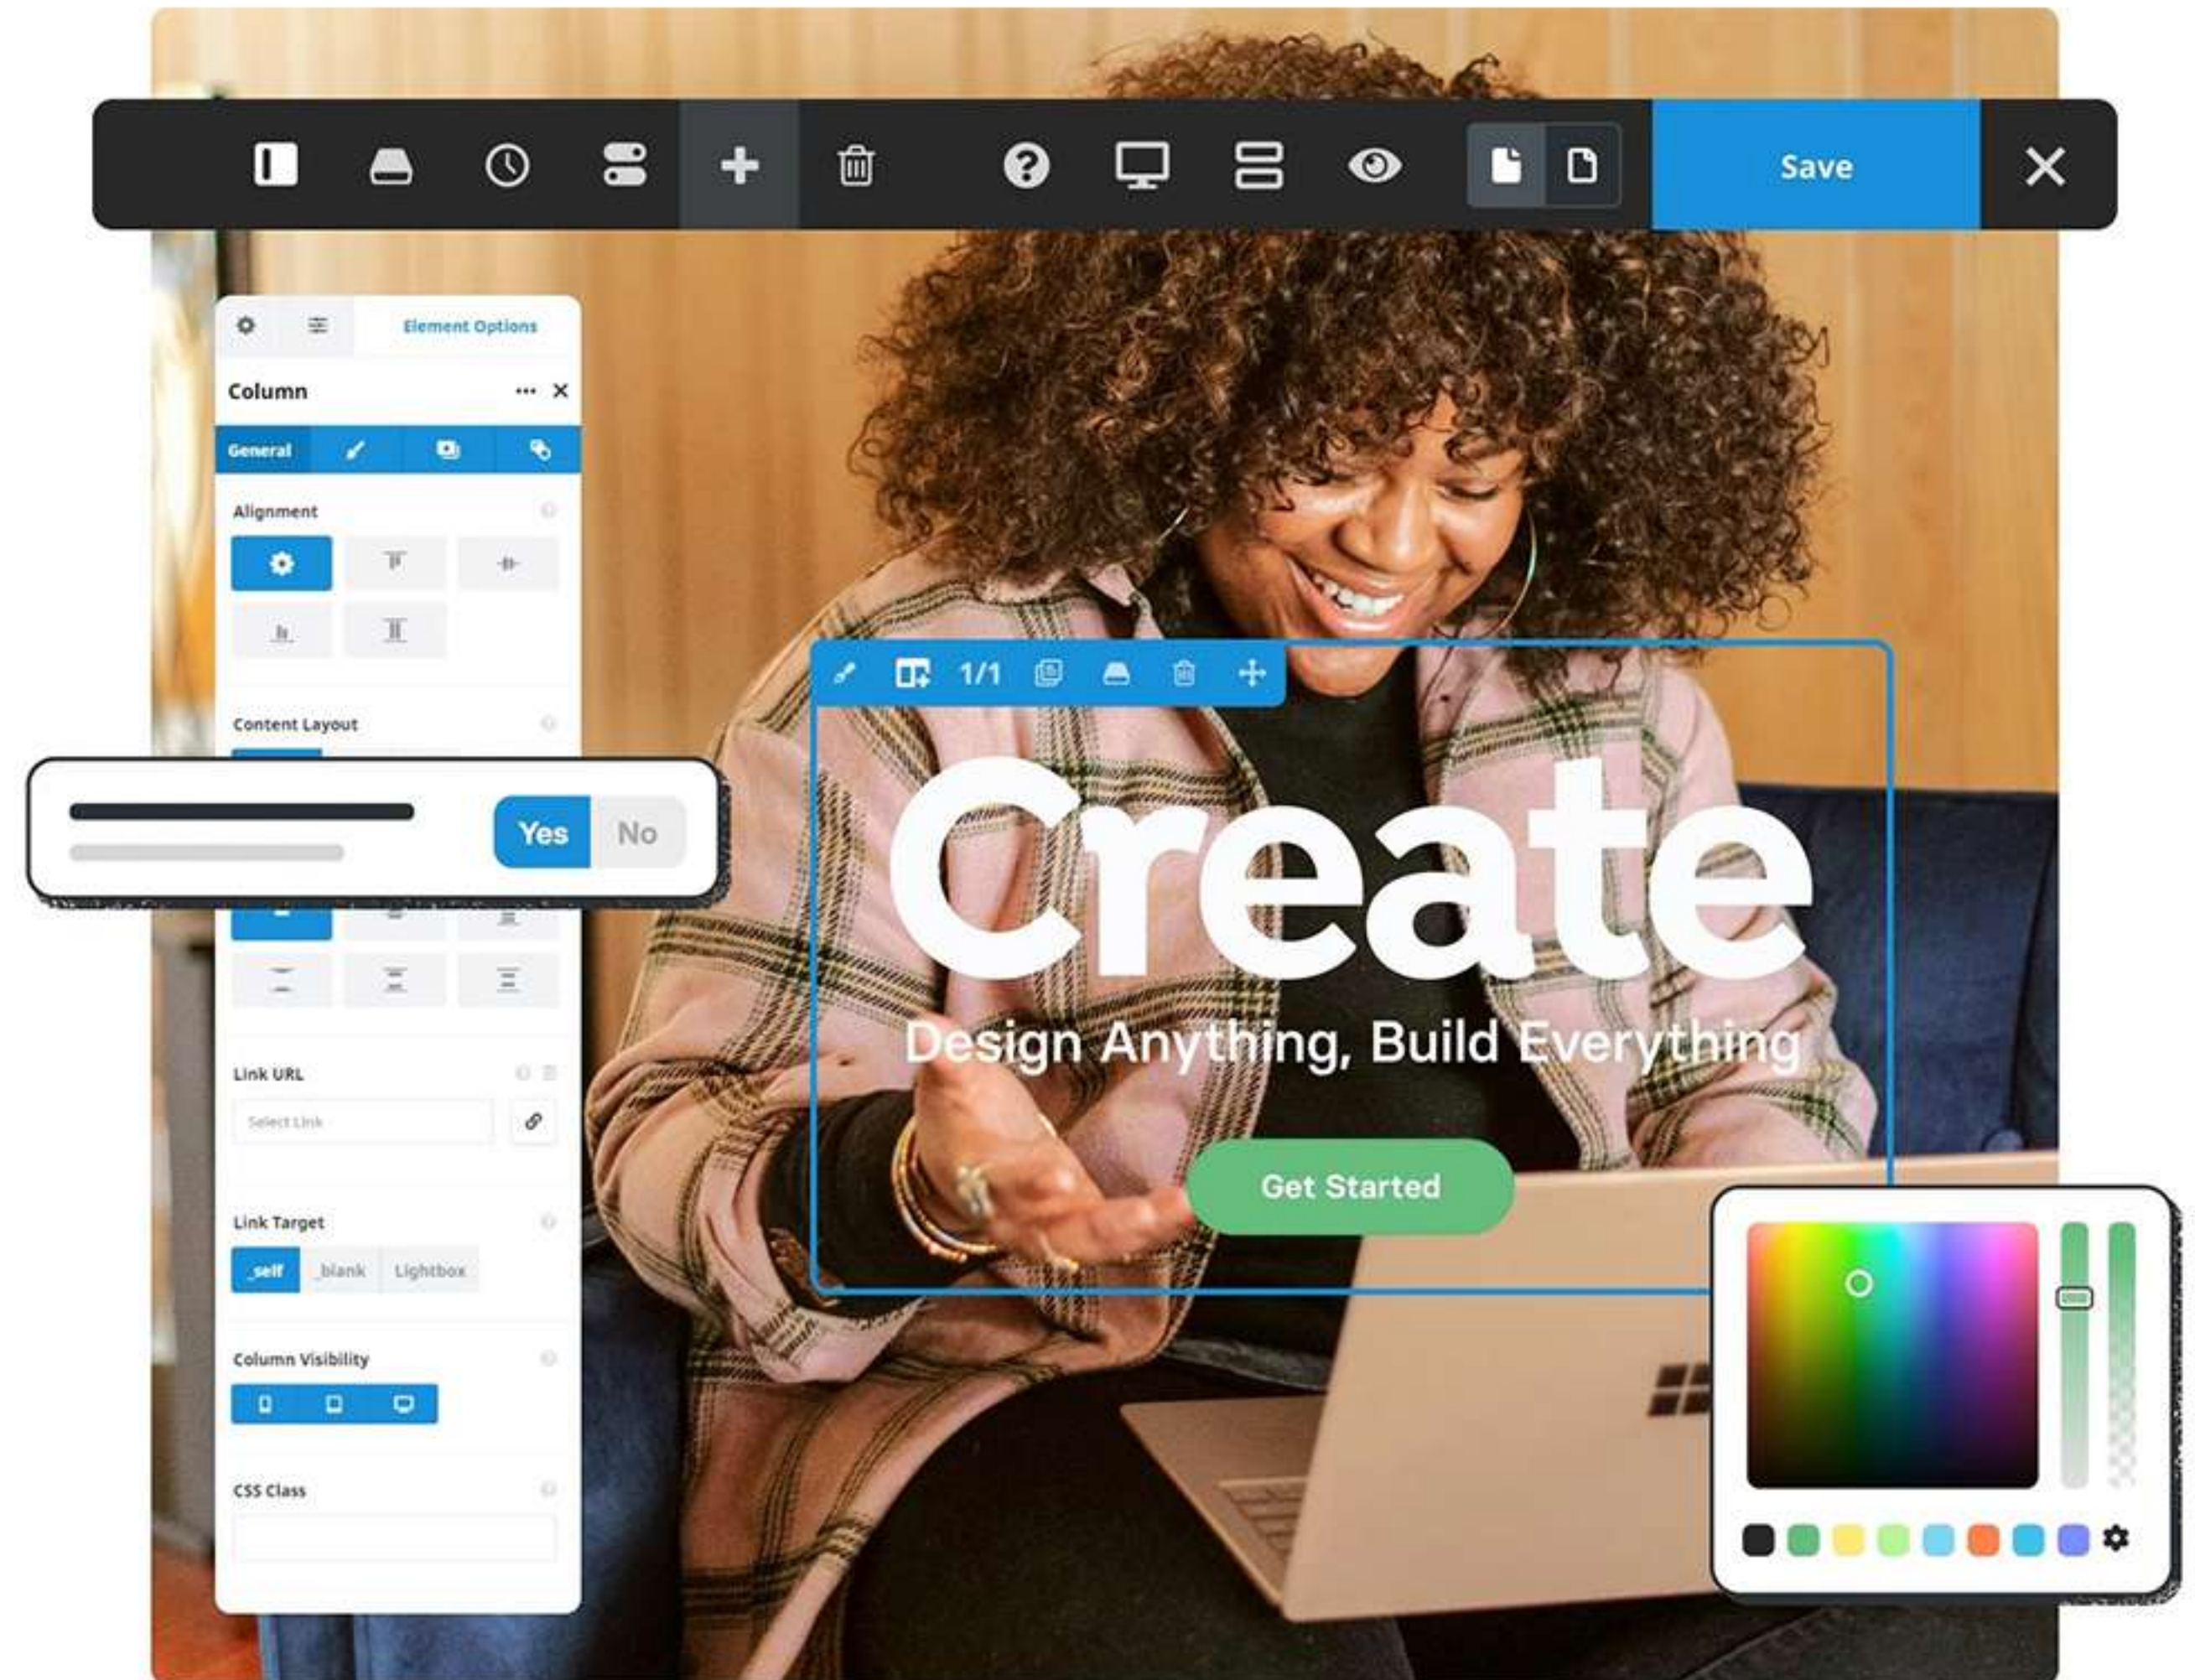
Save

Element Options

Column

General

Alignment

Content Layout

Yes No

Link URL

Select Link

Link Target

_self _blank Lightbox

Column Visibility

CSS Class

1/1

Create

Design Anything, Build Everything

Get Started